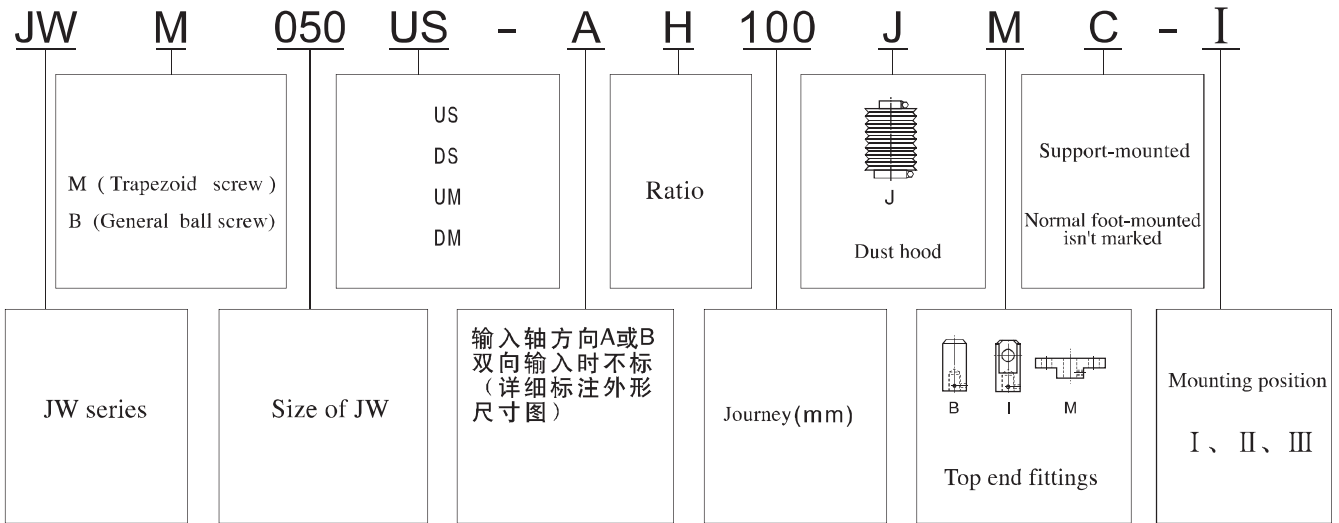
JW M 050 US - A H 100 J M C - Ⅰ

M（Trapezoid screw）
B（General ball screw）

US
DS
UM
DM

Ratio

J
Dust hood

Support-mounted

Normal foot-mounted isn't marked

JW series

Size of JW

输入轴方向A或B
双向输入时不标
（详细标注外形
尺寸图）

Journey(mm)

B I M
Top end fittings

Mounting position
Ⅰ、Ⅱ、Ⅲ